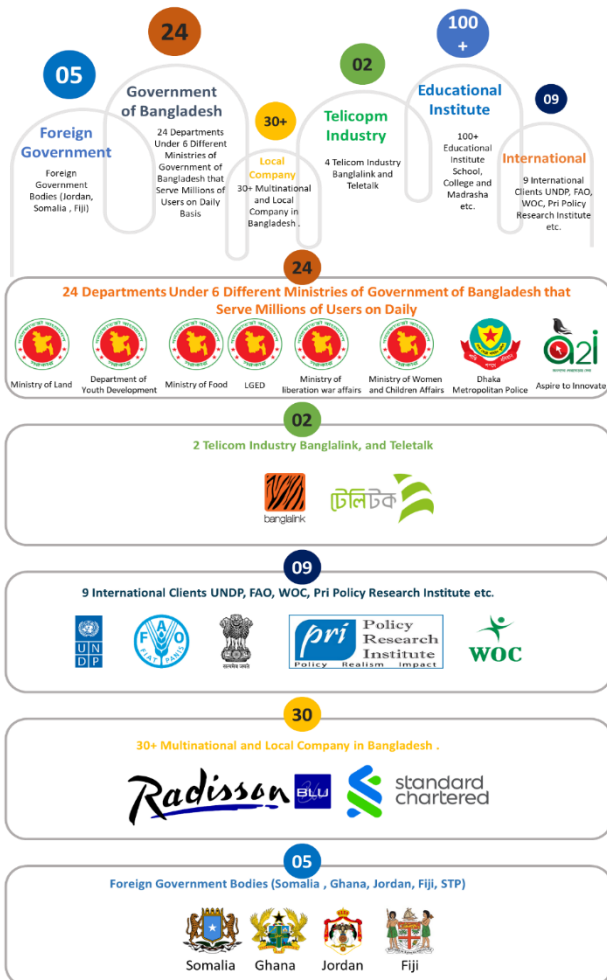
05

Foreign Government

Foreign Government Bodies (Jordan, Somalia , Fiji)

24

Government of Bangladesh

24 Departments Under 6 Different Ministries of Government of Bangladesh that Serve Millions of Users on Daily Basis

30+

Local Company

30+ Multinational and Local Company in Bangladesh .

02

Telicopm Industry

4 Telicom Industry Banglalink and Teletalk

100 +

Educational Institute

100+ Educational Institute School, College and Madrasha etc.

09

International

9 International Clients UNDP, FAO, WOC, Pri Policy Research Institute etc.

24

24 Departments Under 6 Different Ministries of Government of Bangladesh that Serve Millions of Users on Daily

Ministry of Land
Department of Youth Development
Ministry of Food
LGED
Ministry of liberation war affairs
Ministry of Women and Children Affairs
Dhaka Metropolitan Police
a2i
Aspire to Innovate

02

2 Telicom Industry Banglalink, and Teletalk

banglalink
টেলিটক

09

9 International Clients UNDP, FAO, WOC, Pri Policy Research Institute etc.

UNDP
FAO
FIAT PANIS
pri Policy Research Institute
Policy Realism Impact
WOC

30

30+ Multinational and Local Company in Bangladesh .

Radisson BLU
standard chartered

05

Foreign Government Bodies (Somalia , Ghana, Jordan, Fiji, STP)

Somalia
Ghana
Jordan
Fiji